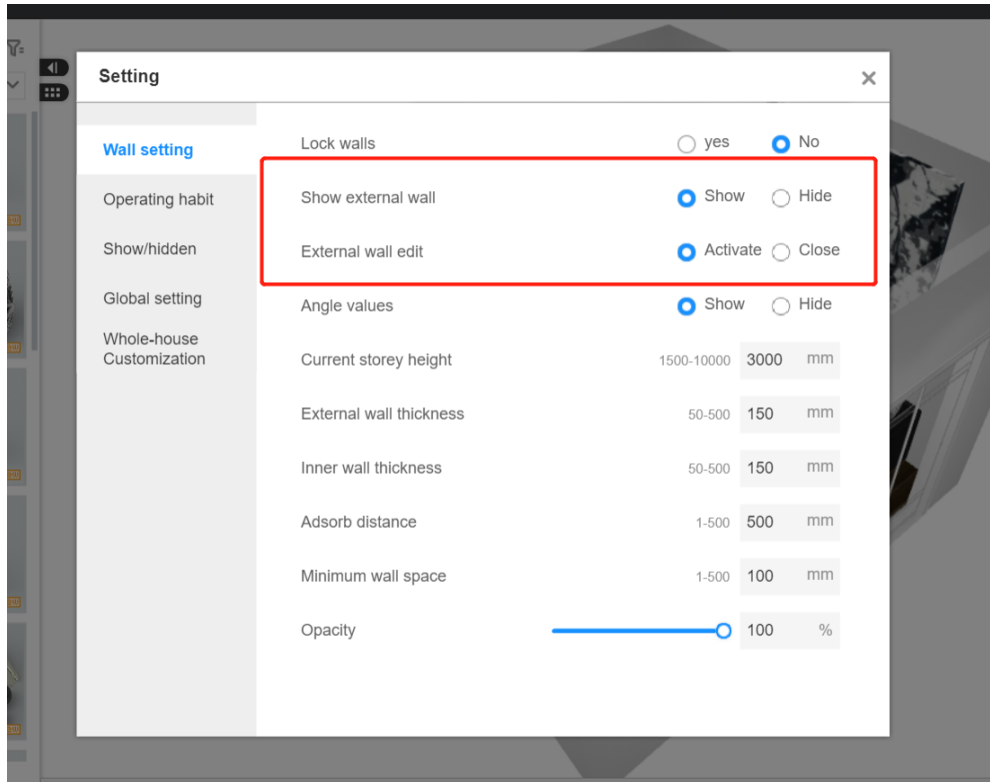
Setting

Wall setting
Operating habit
Show/hidden
Global setting
Whole-house Customization

Lock walls yes No
Show external wall Show Hide
External wall edit Activate Close
Angle values Show Hide
Current storey height 1500-10000 3000 mm
External wall thickness 50-500 150 mm
Inner wall thickness 50-500 150 mm
Adsorb distance 1-500 500 mm
Minimum wall space 1-500 100 mm
Opacity 100 %